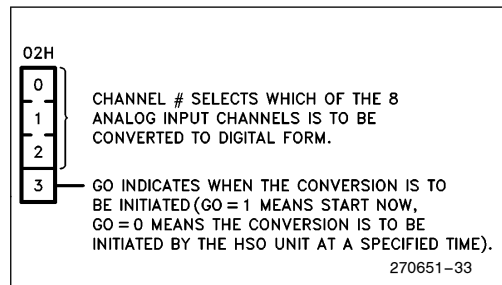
02H

0

1

2

CHANNEL # SELECTS WHICH OF THE 8 ANALOG INPUT CHANNELS IS TO BE CONVERTED TO DIGITAL FORM.

3

GO INDICATES WHEN THE CONVERSION IS TO BE INITIATED (GO = 1 MEANS START NOW, GO = 0 MEANS THE CONVERSION IS TO BE INITIATED BY THE HSO UNIT AT A SPECIFIED TIME).

270651–33